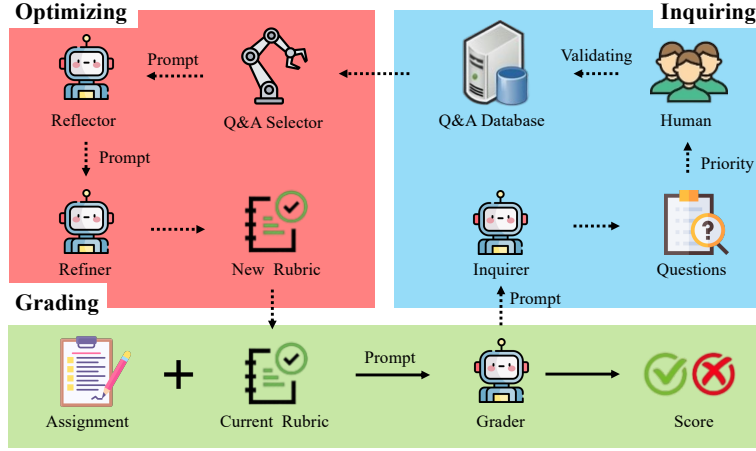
Optimizing

Prompt

Reflector

Q&A Selector

Prompt

Refiner

New Rubric

Inquiring

Validating

Q&A Database

Human

Priority

Inquirer

Questions

Prompt

Grading

Assignment

+

Current Rubric

Prompt

Grader

Score